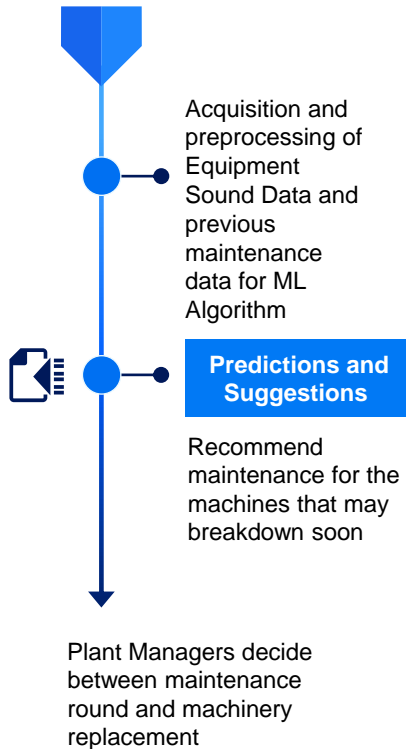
Acquisition and preprocessing of Equipment Sound Data and previous maintenance data for ML Algorithm

Predictions and Suggestions

Recommend maintenance for the machines that may breakdown soon

Plant Managers decide between maintenance round and machinery replacement